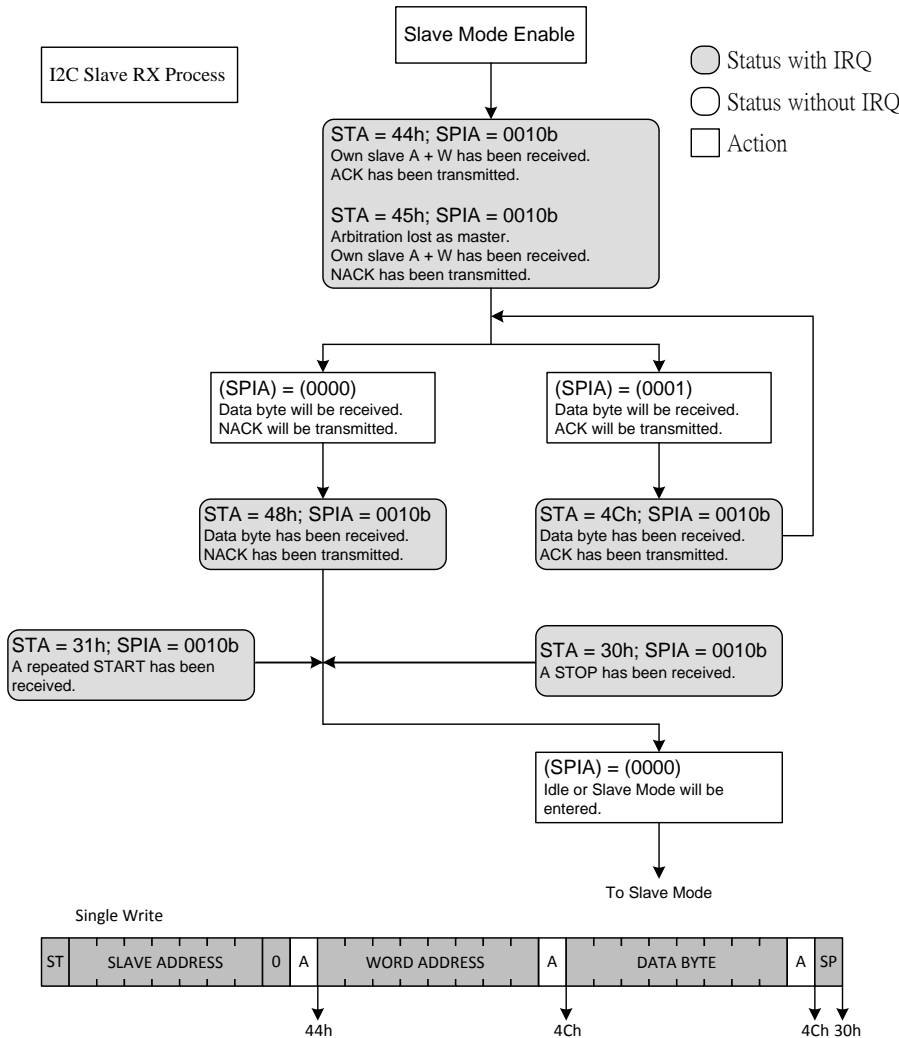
I2C Slave RX Process

Slave Mode Enable

Status with IRQ

Status without IRQ

Action

STA = 44h; SPIA = 0010b
Own slave A + W has been received.
ACK has been transmitted.

STA = 45h; SPIA = 0010b
Arbitration lost as master.
Own slave A + W has been received.
NACK has been transmitted.

(SPIA) = (0000)
Data byte will be received.
NACK will be transmitted.

(SPIA) = (0001)
Data byte will be received.
ACK will be transmitted.

STA = 48h; SPIA = 0010b
Data byte has been received.
NACK has been transmitted.

STA = 4Ch; SPIA = 0010b
Data byte has been received.
ACK has been transmitted.

STA = 31h; SPIA = 0010b
A repeated START has been received.

STA = 30h; SPIA = 0010b
A STOP has been received.

(SPIA) = (0000)
Idle or Slave Mode will be entered.

To Slave Mode

Single Write

| ST | SLAVE ADDRESS | 0 | A | WORD ADDRESS | A | DATA BYTE | A | SP |
|---|---|---|---|---|---|---|---|---|

44h

4Ch

4Ch 30h